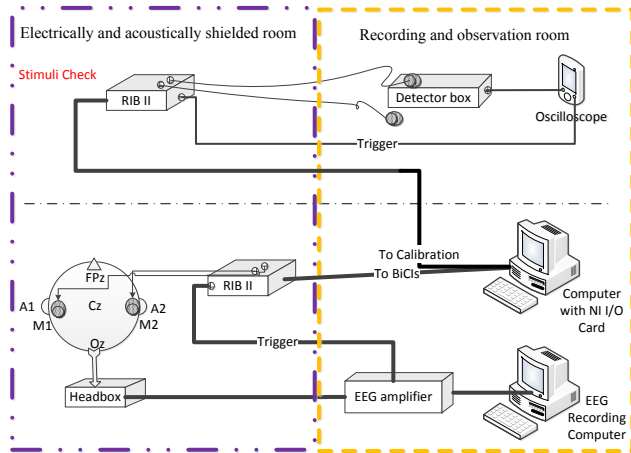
Electrically and acoustically shielded room

Recording and observation room

Stimuli Check

RIB II

Detector box

Oscilloscope

Trigger

To Calibration

To BiCIs

FPz

Cz

A1

M1

A2

M2

Oz

RIB II

Computer with NI I/O Card

Trigger

Headbox

EEG amplifier

EEG Recording Computer